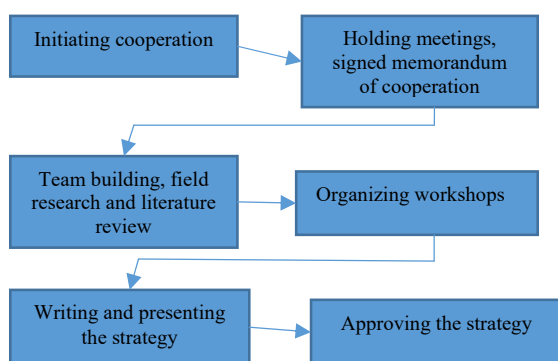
Initiating cooperation

Holding meetings, signed memorandum of cooperation

Team building, field research and literature review

Organizing workshops

Writing and presenting the strategy

Approving the strategy